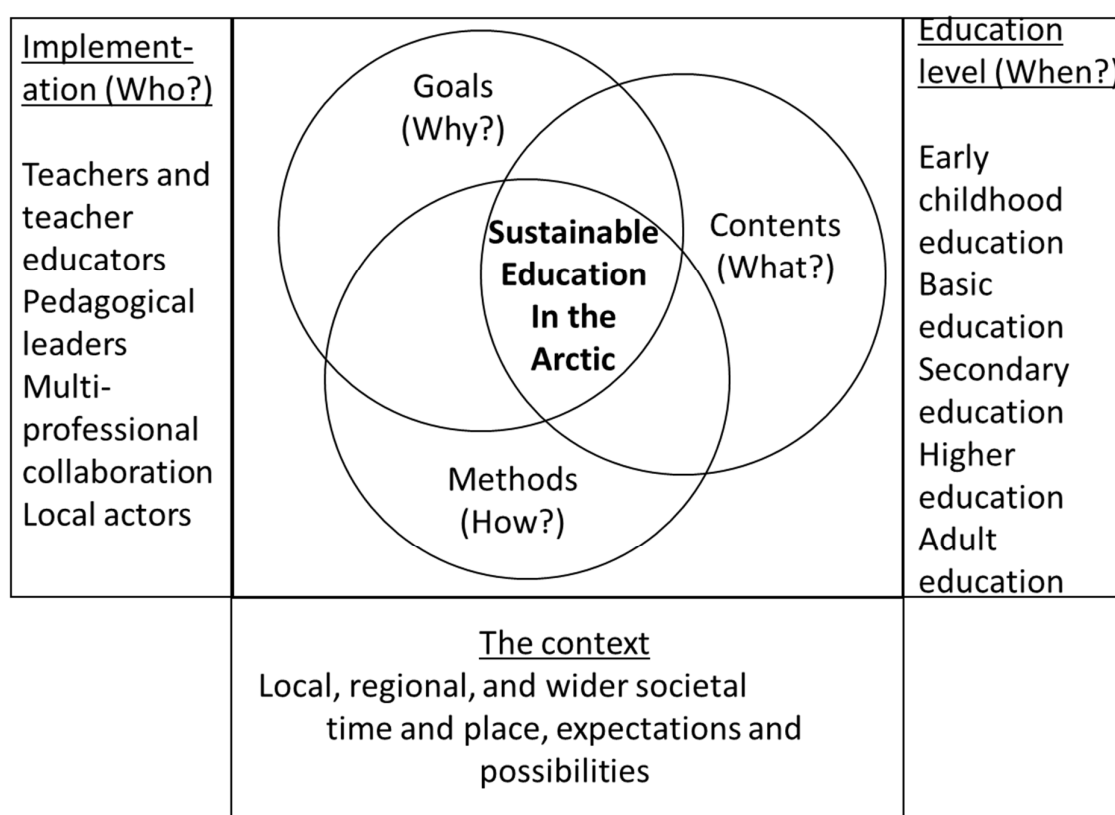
Implementation (Who?)

Teachers and teacher educators
Pedagogical leaders
Multi-professional collaboration
Local actors

Goals (Why?)

Contents (What?)

Sustainable Education In the Arctic

Methods (How?)

Education level (When?)

Early childhood education
Basic education
Secondary education
Higher education
Adult education

The context
Local, regional, and wider societal time and place, expectations and possibilities